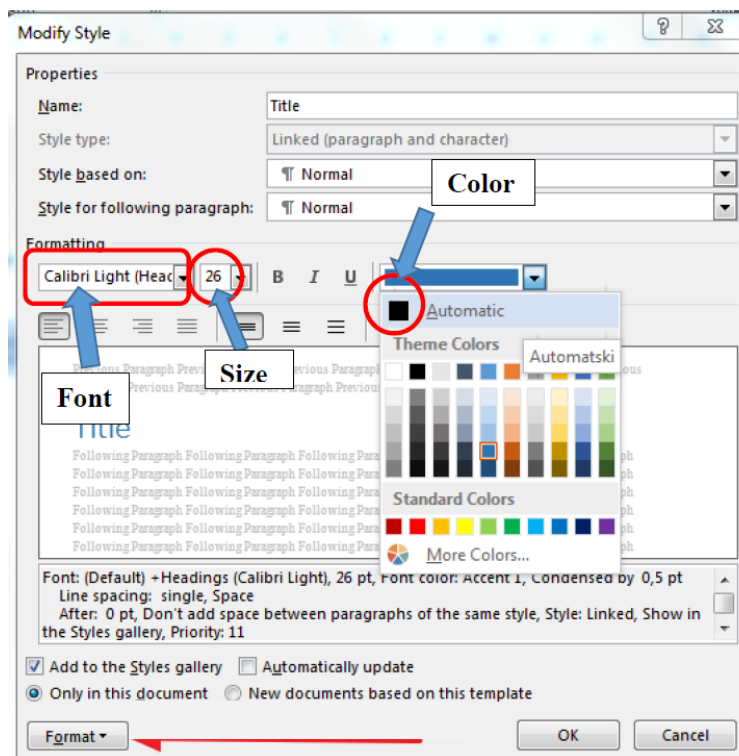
Modify Style

?

Properties

Name: Title

Style type: Linked (paragraph and character)

Style based on: ¶ Normal

Style for following paragraph: ¶ Normal

Color

Formatting

Calibri Light (Head 26 B I U

Automatic

Theme Colors

Automatski

Previous Paragraph Previous Paragraph Previous Paragraph Previous Paragraph Previous Paragraph Previous Paragraph Previous

Font

Size

Title

Following Paragraph Following Paragraph Following Paragraph Following Paragraph Following Paragraph Following Paragraph Following Paragraph Following Paragraph Following Paragraph Following Paragraph Following Paragraph Following Paragraph Following Paragraph Following Paragraph Following Paragraph

Standard Colors

More Colors...

Font: (Default) +Headings (Calibri Light), 26 pt, Font color: Accent 1, Condensed by 0,5 pt
Line spacing: single, Space
After: 0 pt, Don't add space between paragraphs of the same style, Style: Linked, Show in the Styles gallery, Priority: 11

Add to the Styles gallery Automatically update

Only in this document New documents based on this template

Format OK Cancel